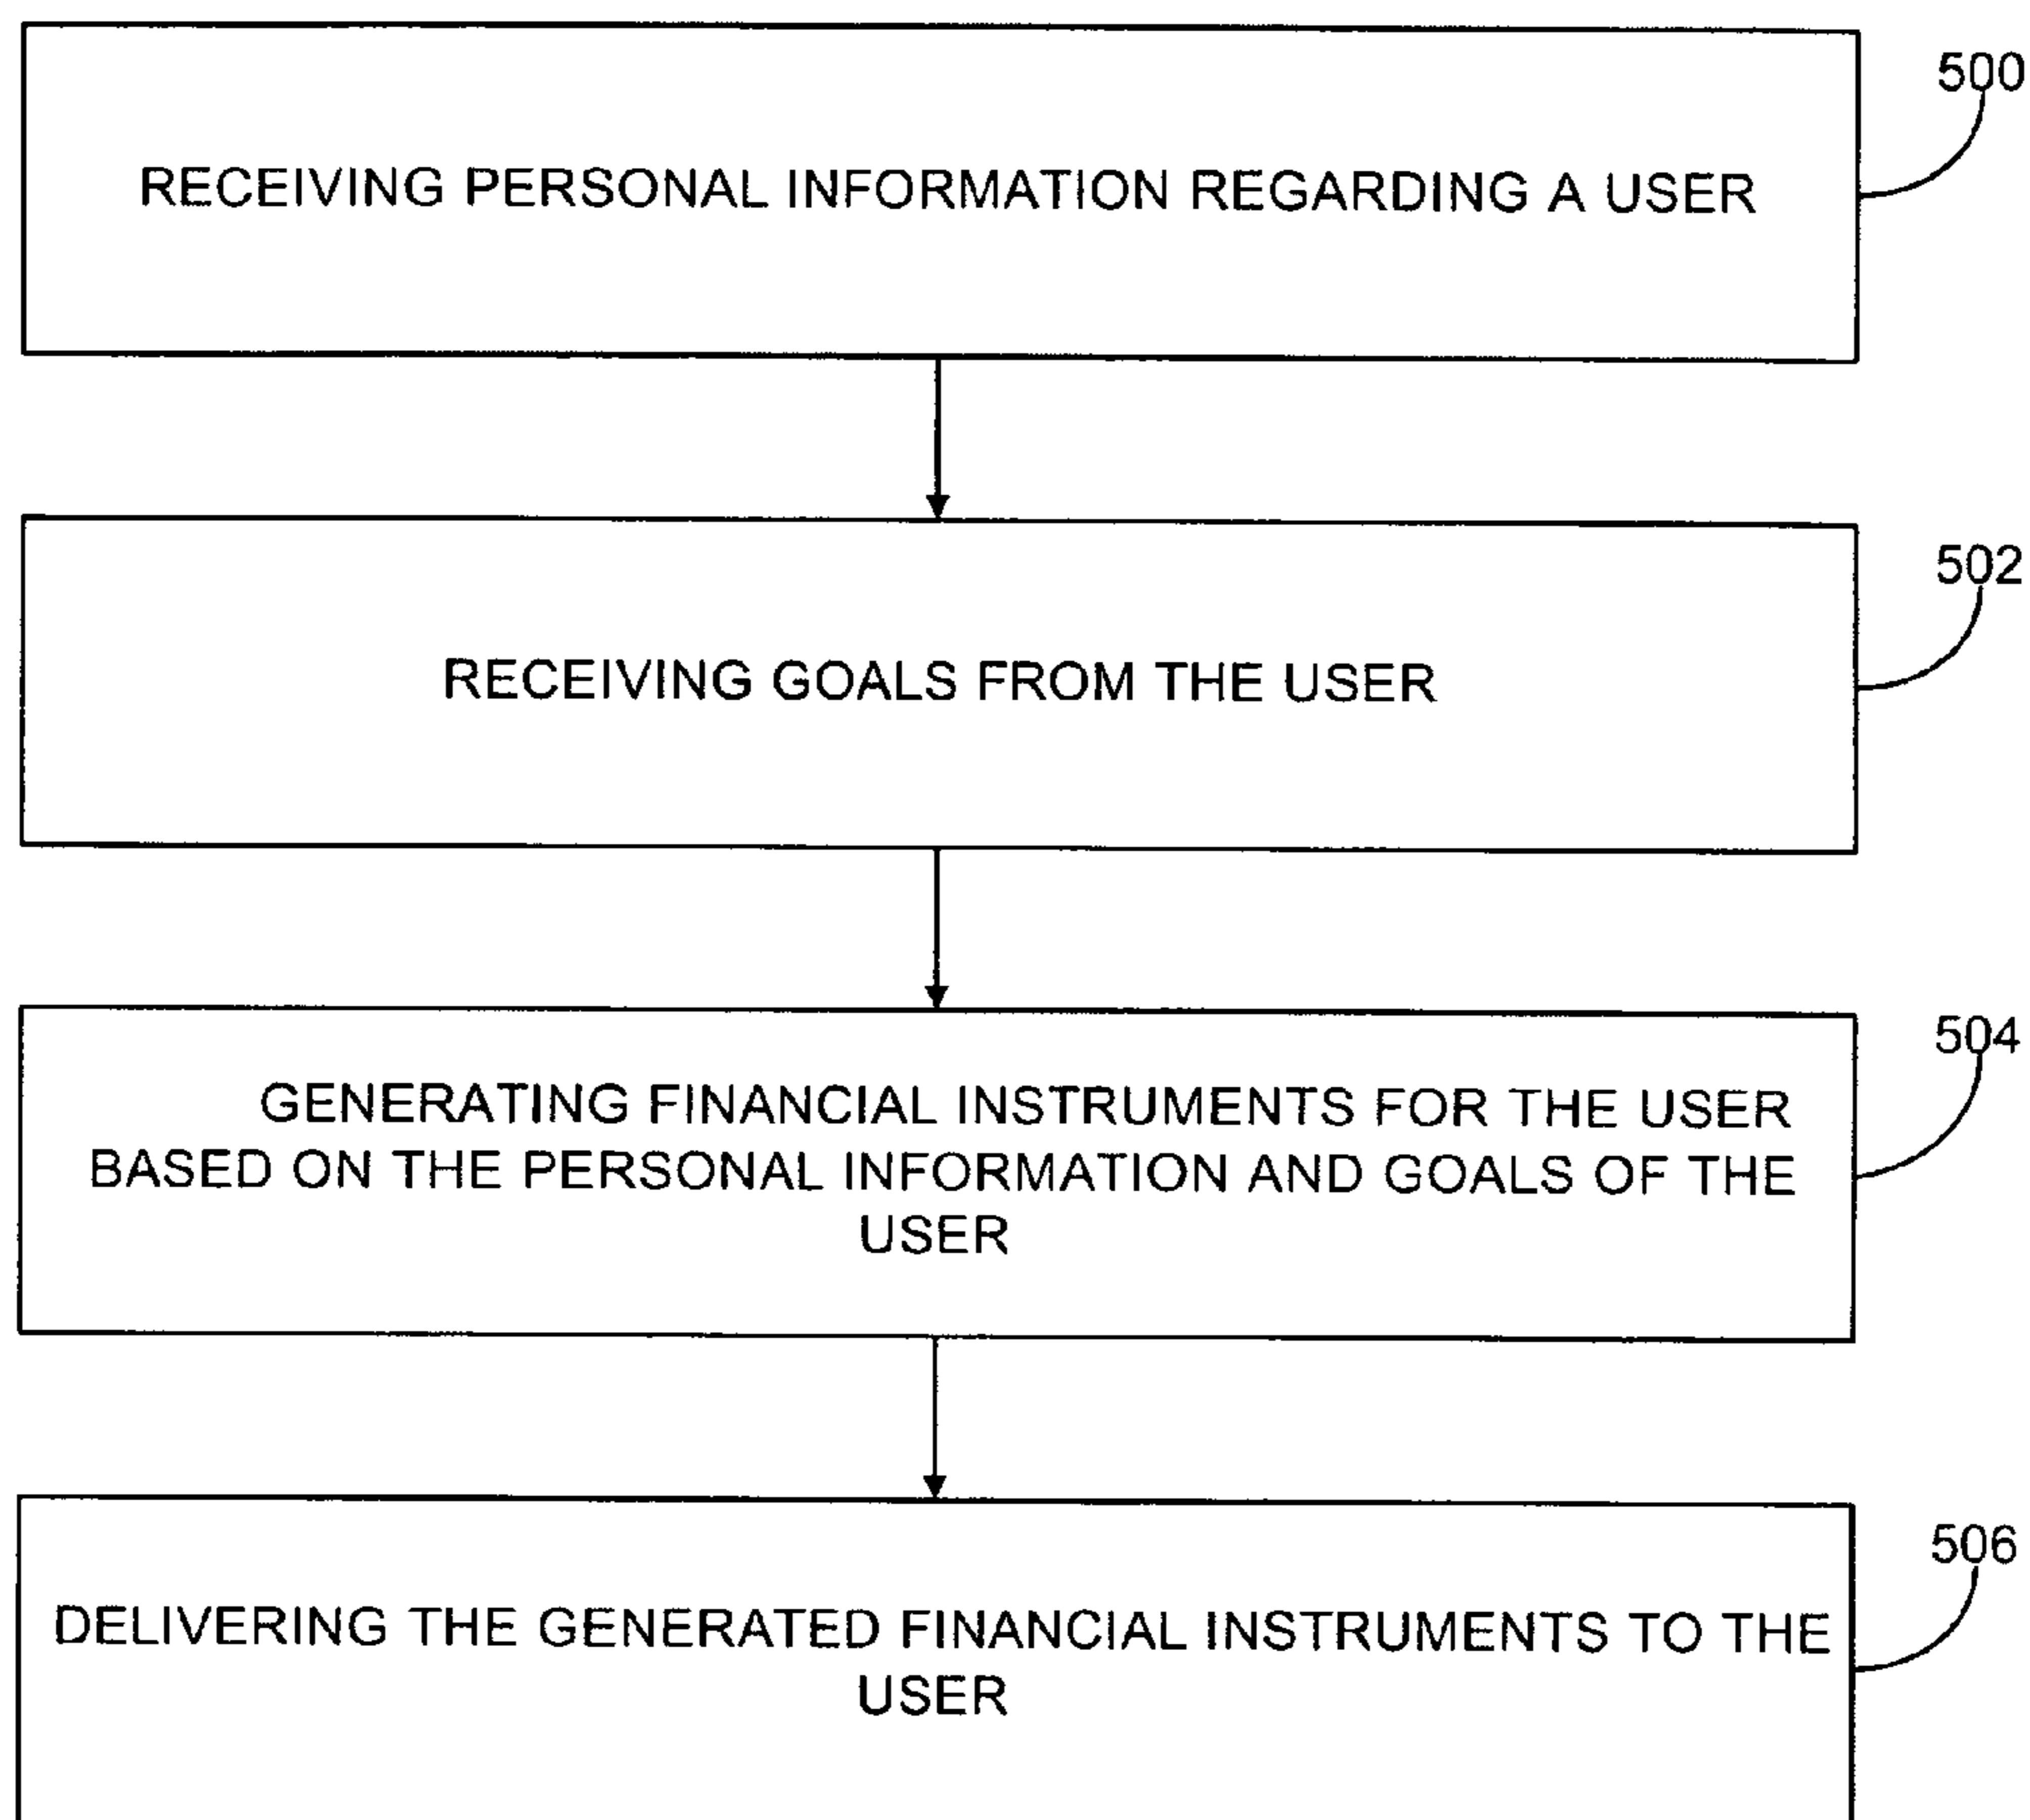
500

RECEIVING PERSONAL INFORMATION REGARDING A USER

502

RECEIVING GOALS FROM THE USER

504

GENERATING FINANCIAL INSTRUMENTS FOR THE USER BASED ON THE PERSONAL INFORMATION AND GOALS OF THE USER

506

DELIVERING THE GENERATED FINANCIAL INSTRUMENTS TO THE USER